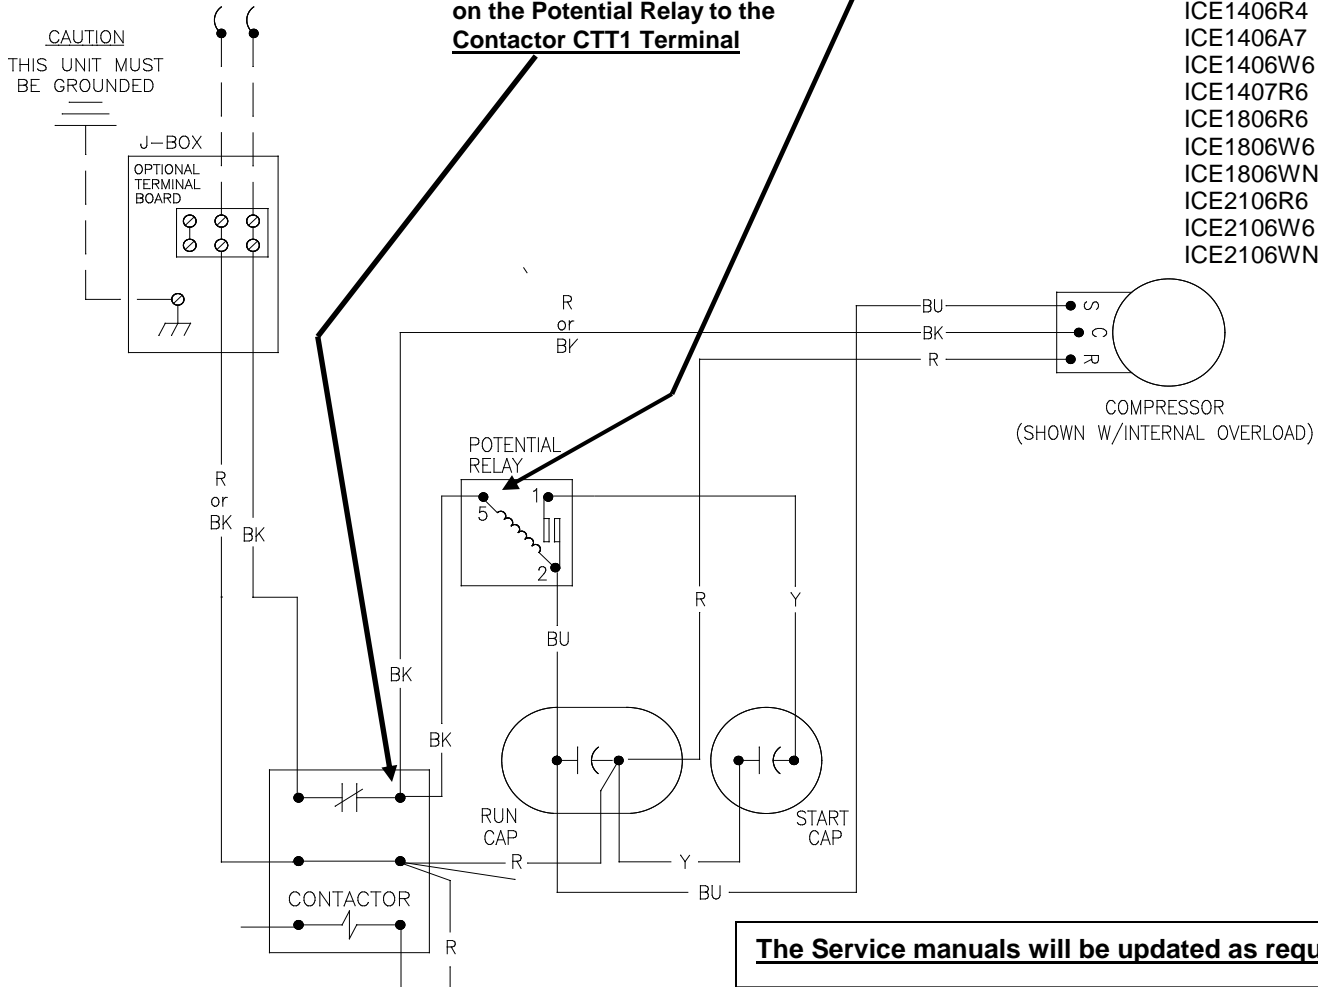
on the Potential Relay to the
Contactor CTT1 Terminal

ICE1406R4
ICE1406A7
ICE1406W6
ICE1407R6
ICE1806R6
ICE1806W6
ICE1806WN
ICE2106R6
ICE2106W6
ICE2106WN

CAUTION
THIS UNIT MUST BE GROUNDED

J-BOX
OPTIONAL TERMINAL BOARD

R or BK

BU
BK
R

S
C
R

COMPRESSOR
(SHOWN W/INTERNAL OVERLOAD)

POTENTIAL RELAY
5
1
2

R or BK
BK

R
Y
BU

BK
BK

RUN CAP
START CAP

R
Y
BU

CONTACTOR

R

The Service manuals will be updated as requ